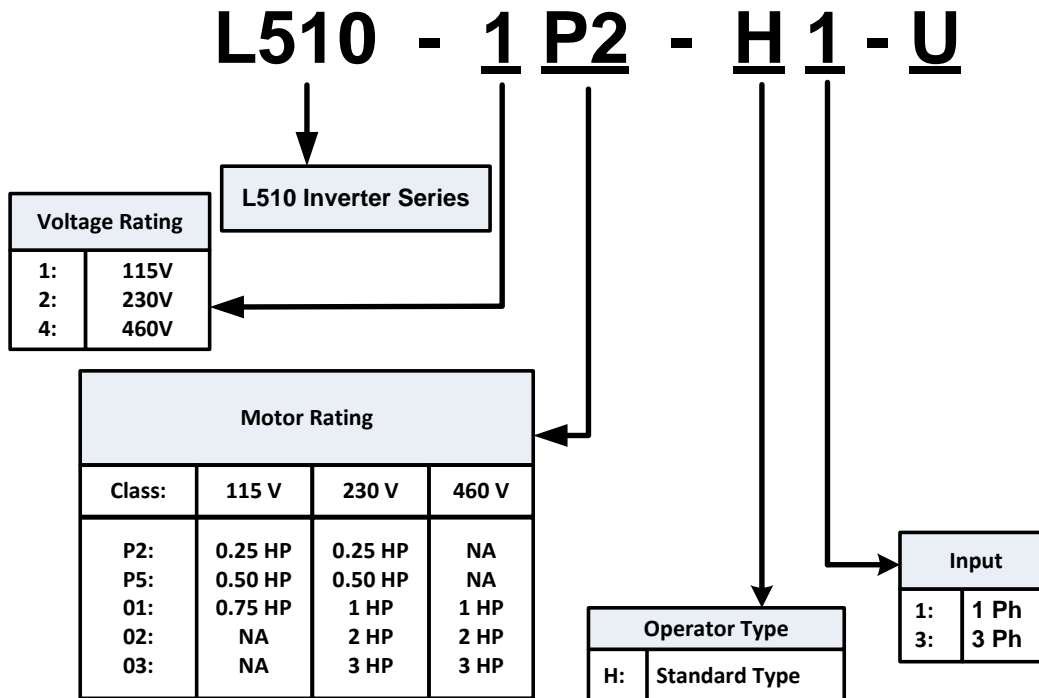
L510 - 1 P2 - H 1 - U

L510 Inverter Series

| Voltage Rating | |
|---|---|
| 1: | 115V |
| 2: | 230V |
| 4: | 460V |

Motor Rating

| Class: | 115 V | 230 V | 460 V |
|---|---|---|---|
| P2: | 0.25 HP | 0.25 HP | NA |
| P5: | 0.50 HP | 0.50 HP | NA |
| 01: | 0.75 HP | 1 HP | 1 HP |
| 02: | NA | 2 HP | 2 HP |
| 03: | NA | 3 HP | 3 HP |

| Operator Type | |
|---|---|
| H: | Standard Type |

| Input | |
|---|---|
| 1: | 1 Ph |
| 3: | 3 Ph |